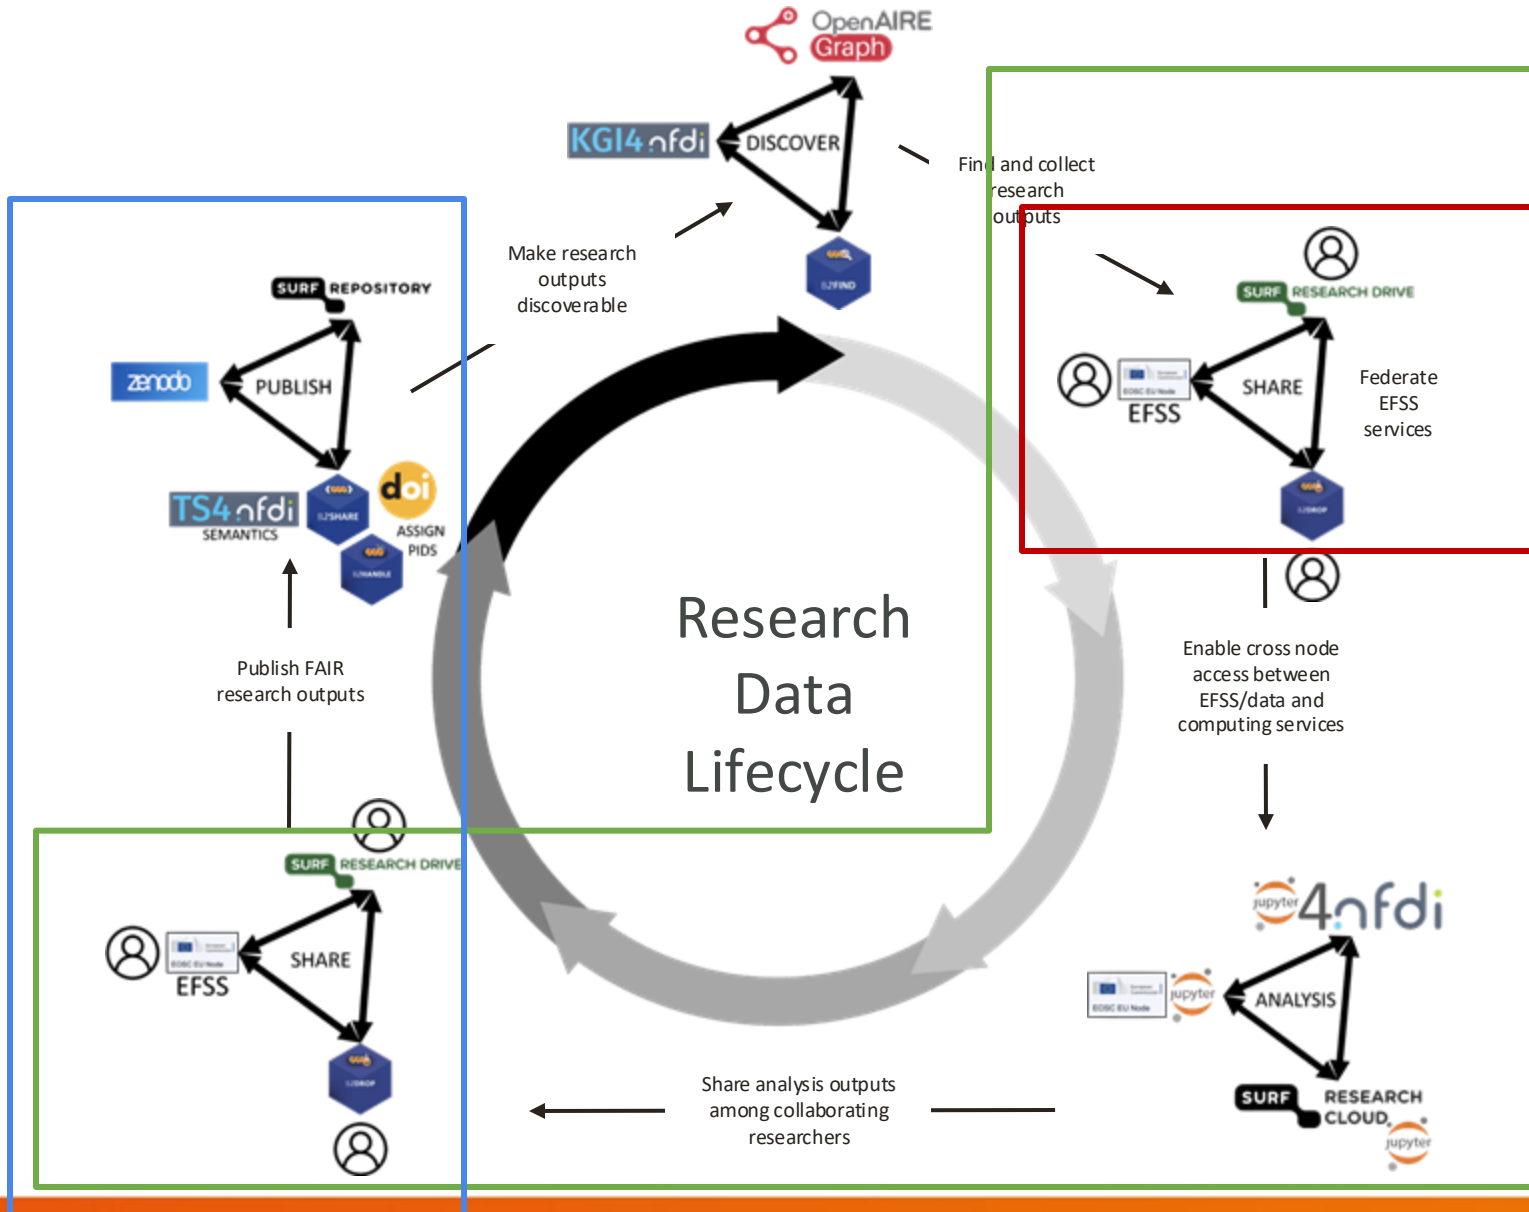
OpenAIRE Graph

KGI4nfdi

DISCOVER

B2FIND

Find and collect research outputs

Make research outputs discoverable

SURF REPOSITORY

zenodo

PUBLISH

TS4nfdi SEMANTICS

B2SHARE

doi

ASSIGN PIDS

B2HANDLE

Publish FAIR research outputs

SURF RESEARCH DRIVE

EFSS

SHARE

Federate EFSS services

B2DROP

Enable cross node access between EFSS/data and computing services

Research Data Lifecycle

SURF RESEARCH DRIVE

EFSS

SHARE

B2DROP

jupyter 4nfdi

jupyter

ANALYSIS

SURF RESEARCH CLOUD

jupyter

Share analysis outputs among collaborating researchers